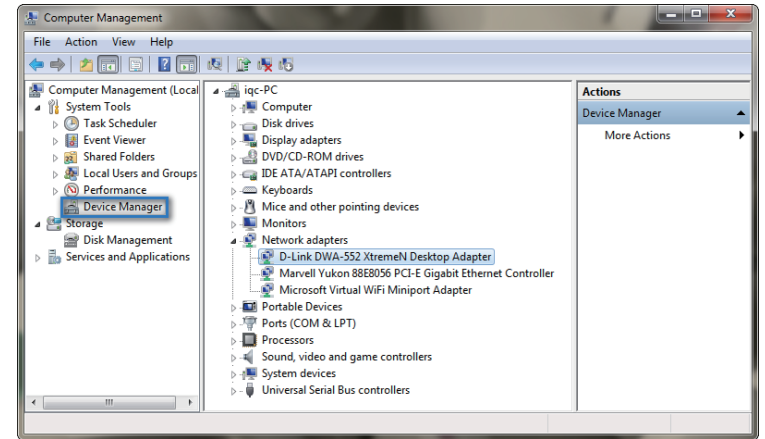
Computer Management

File Action View Help

Computer Management (Local
System Tools
Task Scheduler
Event Viewer
Shared Folders
Local Users and Groups
Performance
Device Manager
Storage
Disk Management
Services and Applications

iqc-PC
Computer
Disk drives
Display adapters
DVD/CD-ROM drives
IDE ATA/ATAPI controllers
Keyboards
Mice and other pointing devices
Monitors
Network adapters
D-Link DWA-552 XtremeN Desktop Adapter
Marvell Yukon 88E8056 PCI-E Gigabit Ethernet Controller
Microsoft Virtual WiFi Miniport Adapter
Portable Devices
Ports (COM & LPT)
Processors
Sound, video and game controllers
System devices
Universal Serial Bus controllers

Actions
Device Manager
More Actions